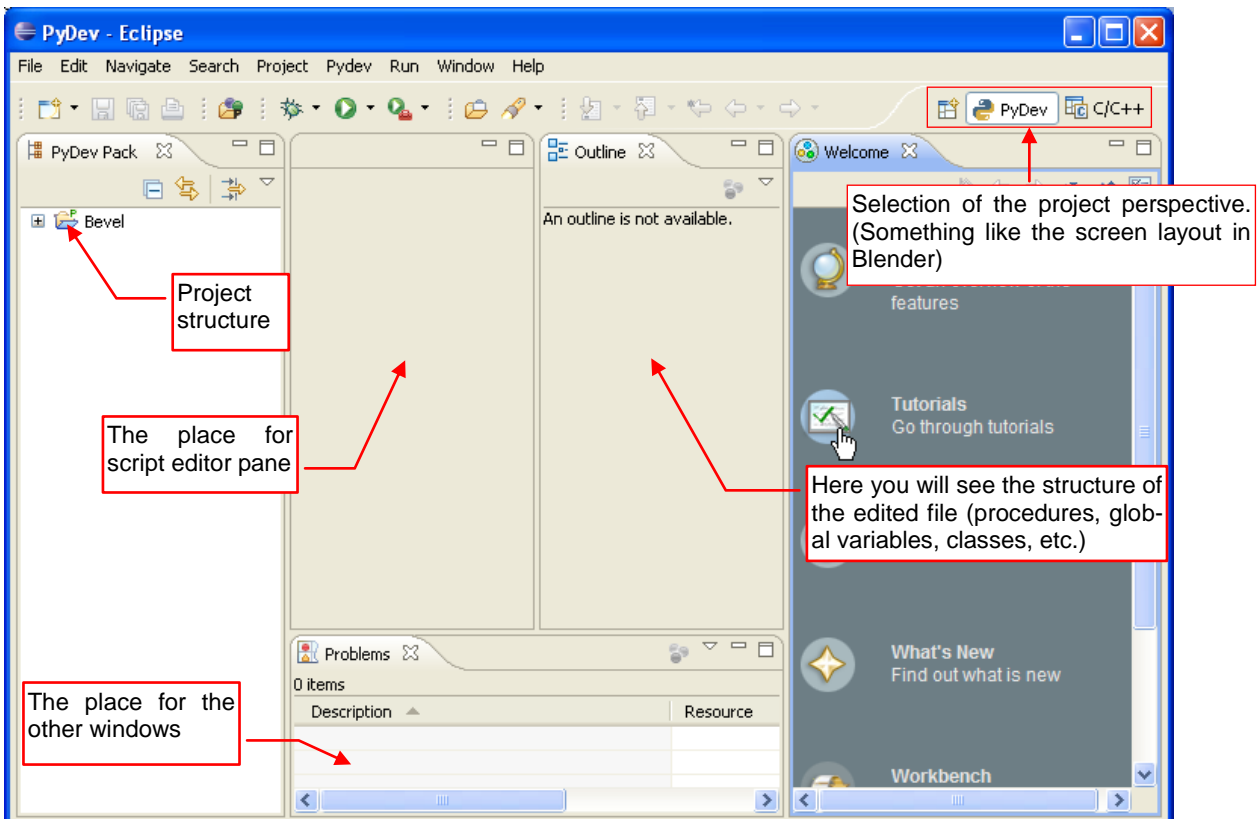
PyDev - Eclipse

File Edit Navigate Search Project Pydev Run Window Help

PyDev C/C++

PyDev Pack

Bevel

Project structure

Outline

An outline is not available.

Welcome

Selection of the project perspective. (Something like the screen layout in Blender)

features

Tutorials
Go through tutorials

The place for script editor pane

Here you will see the structure of the edited file (procedures, global variables, classes, etc.)

Problems

0 items

Description

Resource

The place for the other windows

What's New
Find out what is new

Workbench